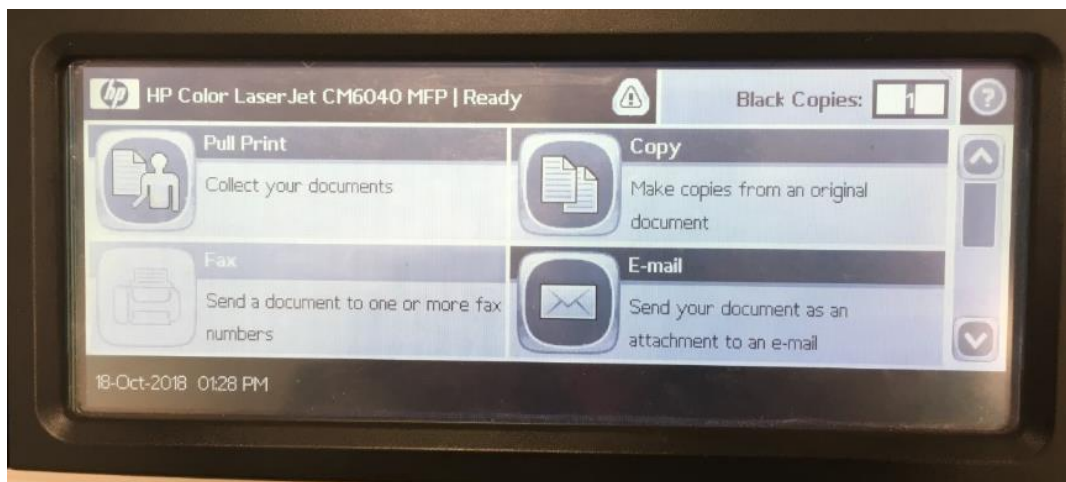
hp HP Color LaserJet CM6040 MFP | Ready

Black Copies: 1

?

Pull Print
Collect your documents

Copy
Make copies from an original document

Fax
Send a document to one or more fax numbers

E-mail
Send your document as an attachment to an e-mail

18-Oct-2018 01:28 PM